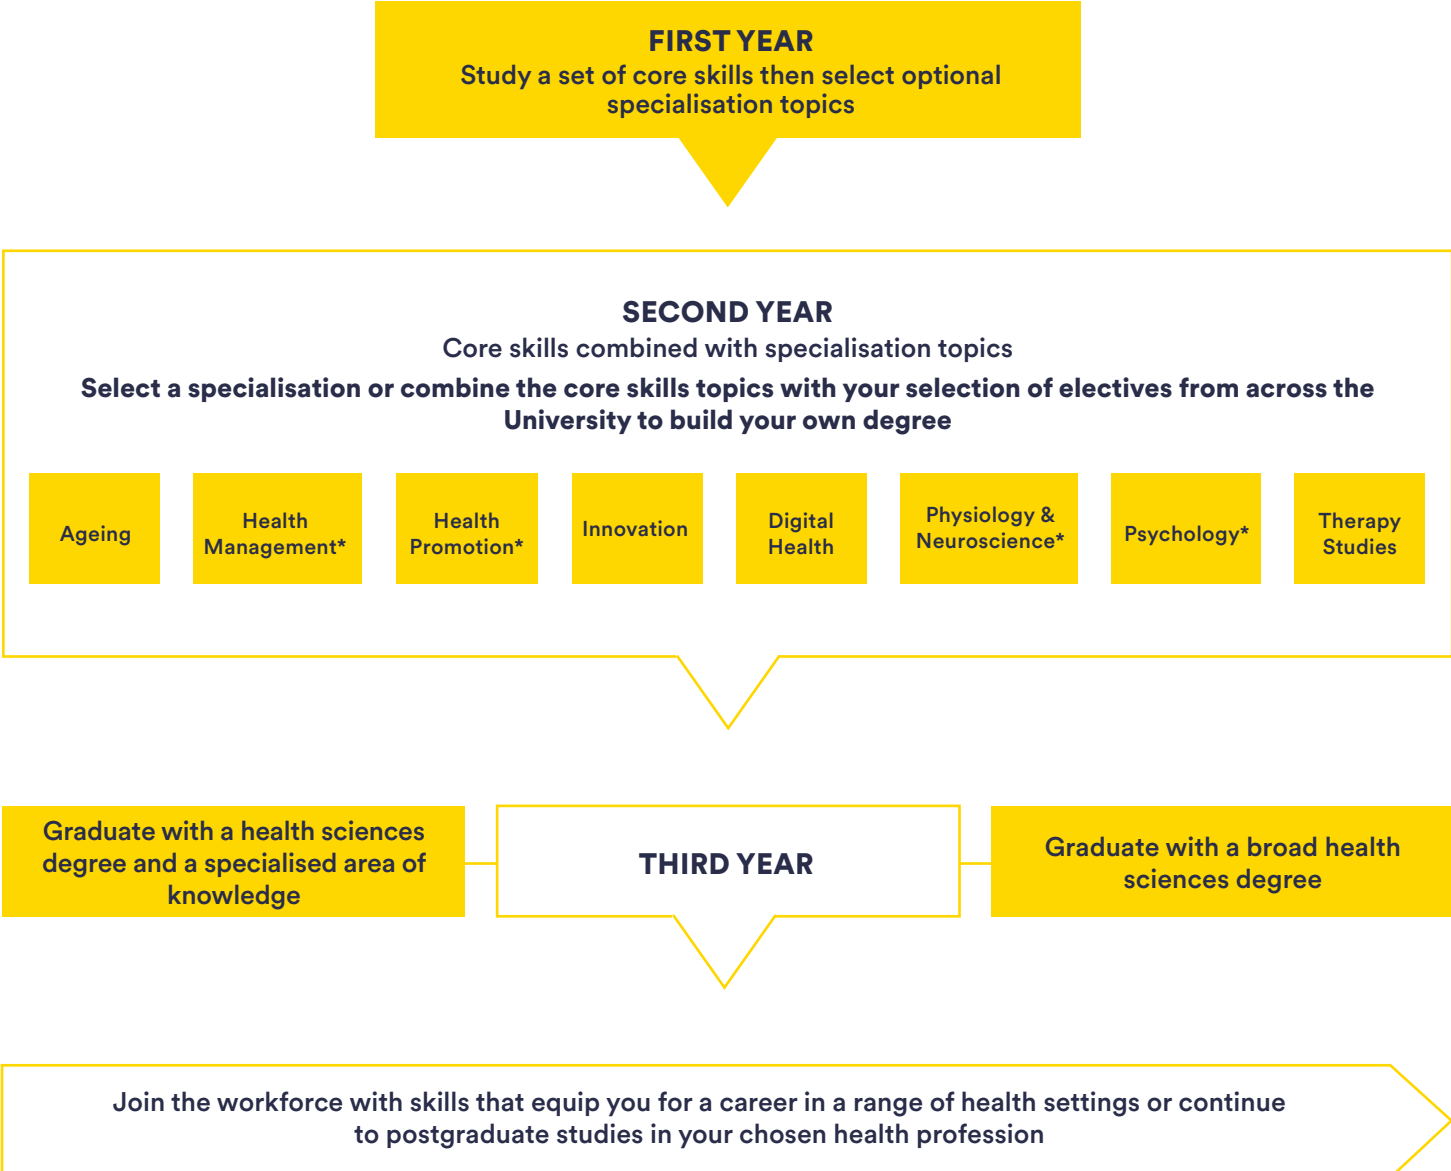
FIRST YEAR
Study a set of core skills then select optional specialisation topics

SECOND YEAR
Core skills combined with specialisation topics

Select a specialisation or combine the core skills topics with your selection of electives from across the University to build your own degree

Ageing

Health Management*

Health Promotion*

Innovation

Digital Health

Physiology & Neuroscience*

Psychology*

Therapy Studies

Graduate with a health sciences degree and a specialised area of knowledge

THIRD YEAR

Graduate with a broad health sciences degree

Join the workforce with skills that equip you for a career in a range of health settings or continue to postgraduate studies in your chosen health profession